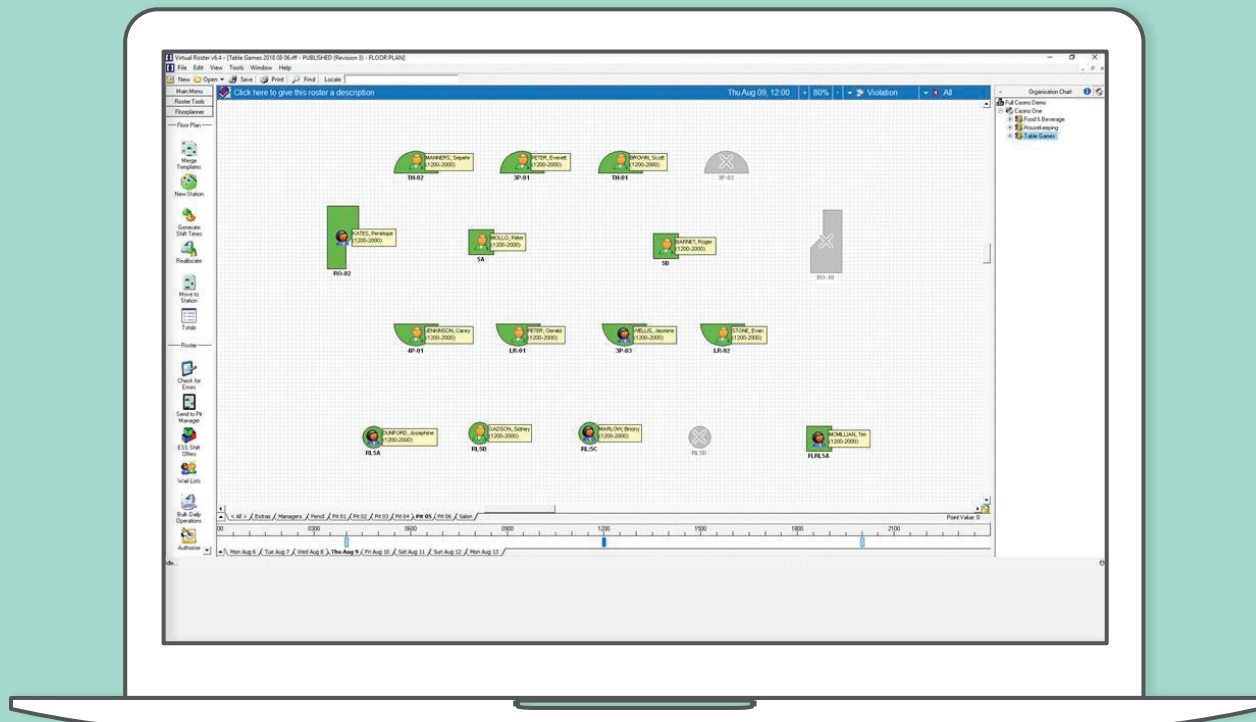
Virtual Roster v6.4 - [Table Games 2018 08 06.vff - PUBLISHED (Revision 3) - FLOOR PLAN]
File Edit View Tools Window Help
New Open Save Print Find Locate

Main Menu
Roster Tools
Floorplanner
Floor Plan
Merge Templates
New Station
Generate Shift Times
Reallocate
Move to Station
Totals
Roster
Check for Errors
Send to Pit Manager
ESS Shift Offers
Wait Lists
Bulk Daily Operations
Authorise

Click here to give this roster a description
Thu Aug 09, 12:00 + 80% - Violation All

MANNERS, Sepehr (1200-2000) TH-02
PETER, Everett (1200-2000) 3P-01
BROWN, Scott (1200-2000) TH-01
3P-02
KATES, Penelope (1200-2000) RO-02
MOLLO, Peter (1200-2000) 5A
BARNET, Roger (1200-2000) 5B
RO-00
JENKINSON, Carey (1200-2000) 4P-01
PETER, Gerald (1200-2000) LR-01
WELLIS, Jasmine (1200-2000) 3P-03
STONE, Evan (1200-2000) LR-02
DUNFORD, Josephine (1200-2000) RL5A
GADSON, Sidney (1200-2000) RL5B
BARLOW, Briony (1200-2000) RL5C
RL5D
MCMILLIAN, Tim (1200-2000) FLRL5A

< All > Extras Managers Pencil Pit 01 Pit 02 Pit 03 Pit 04 Pit 05 Pit 06 Salon
Point Value: 0
00 0300 0600 0900 1200 1500 1800 2100
Mon Aug 6 Tue Aug 7 Wed Aug 8 Thu Aug 9 Fri Aug 10 Sat Aug 11 Sun Aug 12 Mon Aug 13

Organisation Chart
Full Casino Demo
Casino One
Food & Beverage
Housekeeping
Table Games